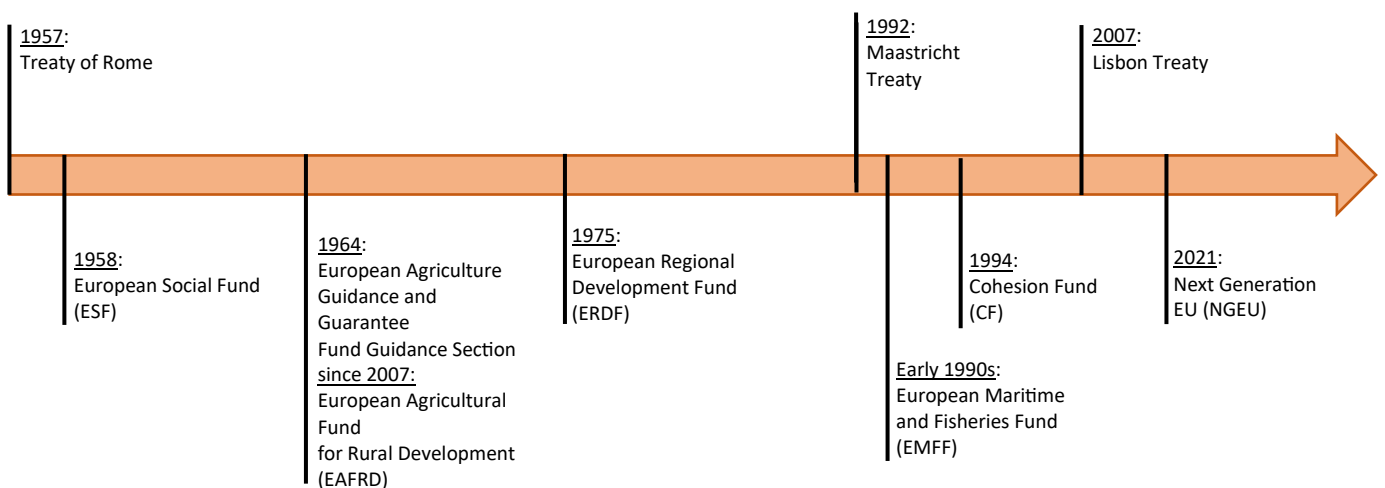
1957:
Treaty of Rome

1958:
European Social Fund (ESF)

1964:
European Agriculture Guidance and Guarantee Fund Guidance Section
since 2007:
European Agricultural Fund for Rural Development (EAFRD)

1975:
European Regional Development Fund (ERDF)

1992:
Maastricht Treaty

Early 1990s:
European Maritime and Fisheries Fund (EMFF)

1994:
Cohesion Fund (CF)

2007:
Lisbon Treaty

2021:
Next Generation EU (NGEU)